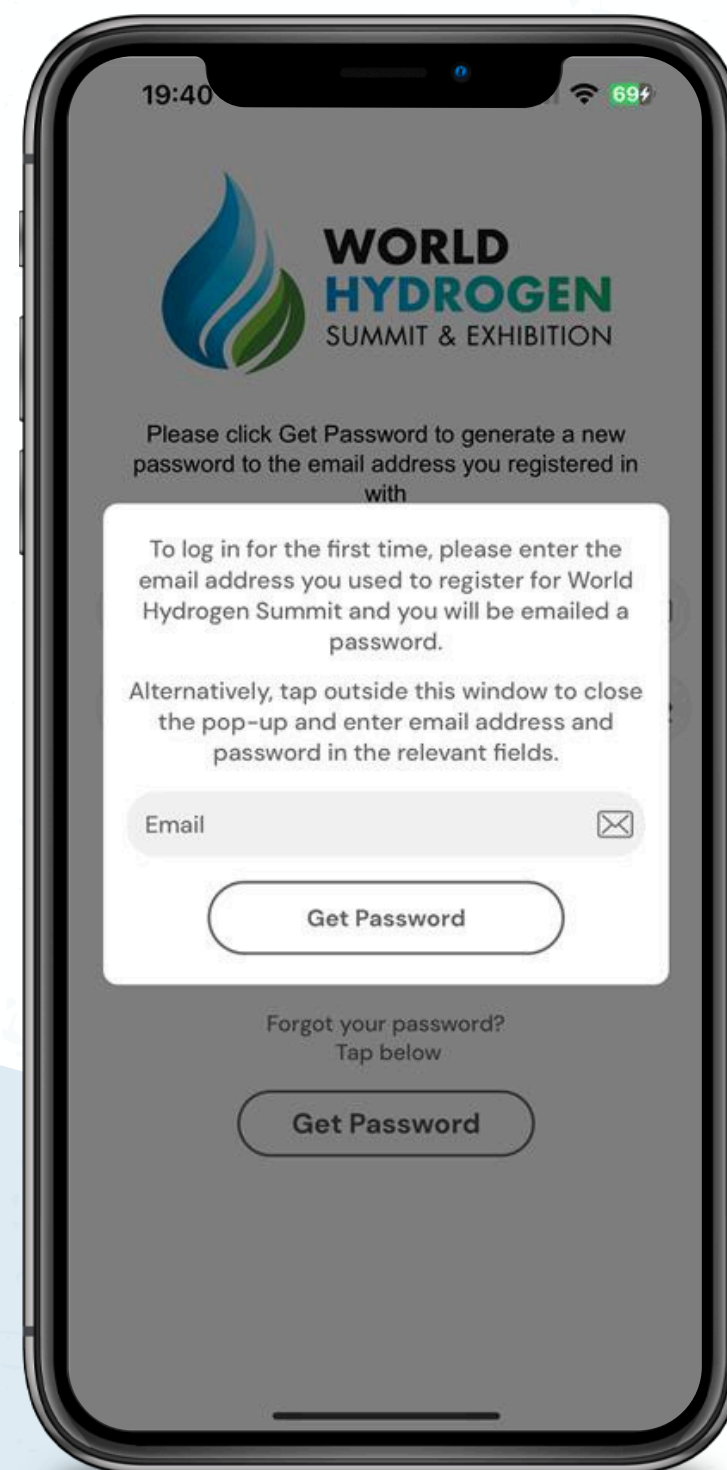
19:40

69

WORLD
HYDROGEN
SUMMIT & EXHIBITION

Please click Get Password to generate a new password to the email address you registered in with

To log in for the first time, please enter the email address you used to register for World Hydrogen Summit and you will be emailed a password.

Alternatively, tap outside this window to close the pop-up and enter email address and password in the relevant fields.

Email

Get Password

Forgot your password?
Tap below

Get Password